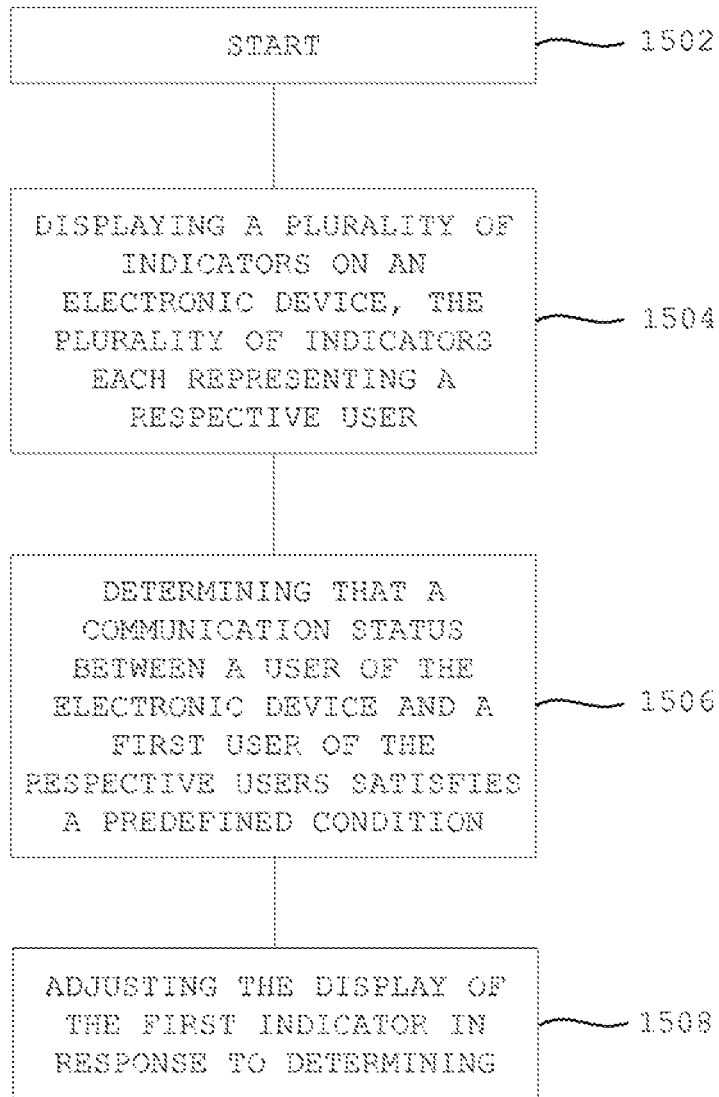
START

1502

DISPLAYING A PLURALITY OF INDICATORS ON AN ELECTRONIC DEVICE, THE PLURALITY OF INDICATORS EACH REPRESENTING A RESPECTIVE USER

1504

DETERMINING THAT A COMMUNICATION STATUS BETWEEN A USER OF THE ELECTRONIC DEVICE AND A FIRST USER OF THE RESPECTIVE USERS SATISFIES A PREDEFINED CONDITION

1506

ADJUSTING THE DISPLAY OF THE FIRST INDICATOR IN RESPONSE TO DETERMINING

1508